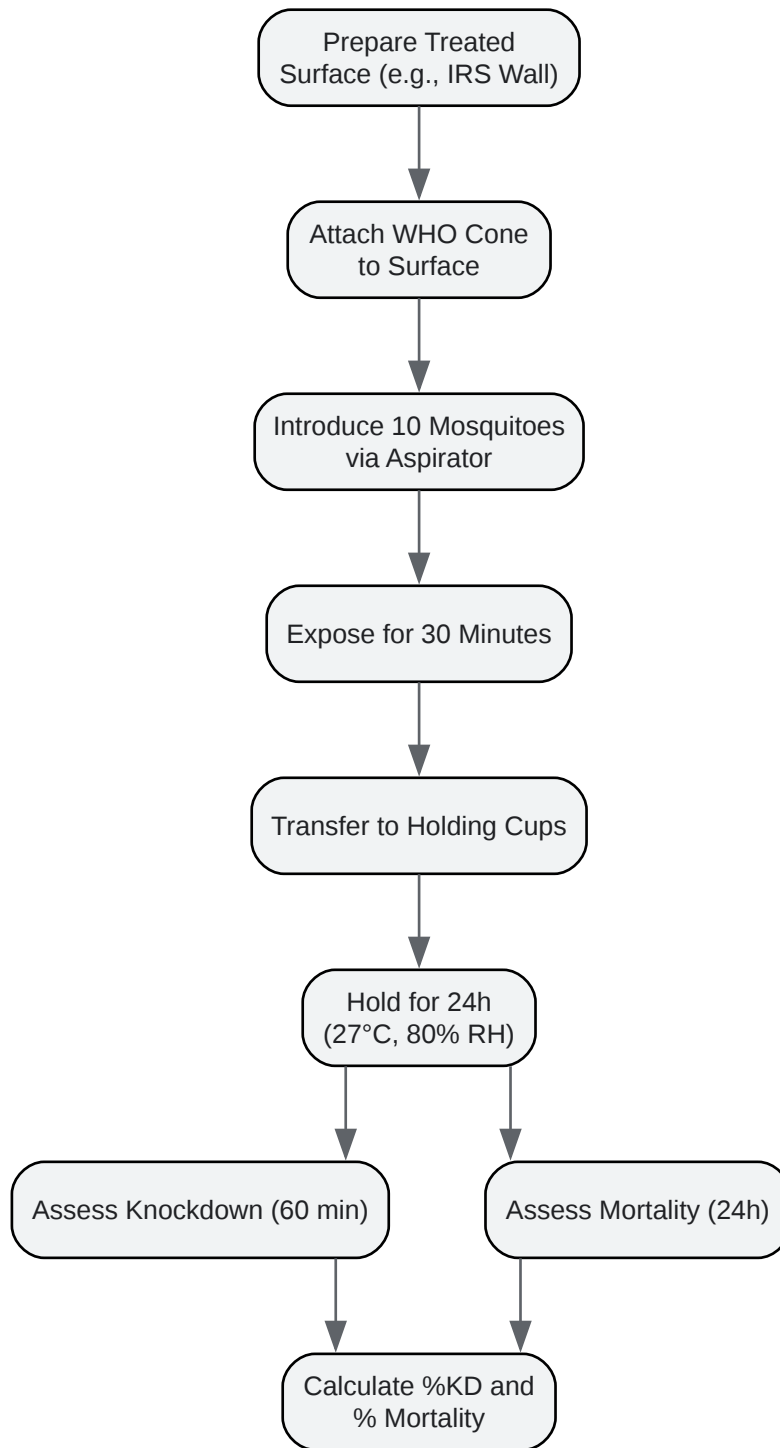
Prepare Treated Surface (e.g., IRS Wall)

Attach WHO Cone to Surface

Introduce 10 Mosquitoes via Aspirator

Expose for 30 Minutes

Transfer to Holding Cups

Hold for 24h (27°C, 80% RH)

Assess Knockdown (60 min)

Assess Mortality (24h)

Calculate %KD and % Mortality